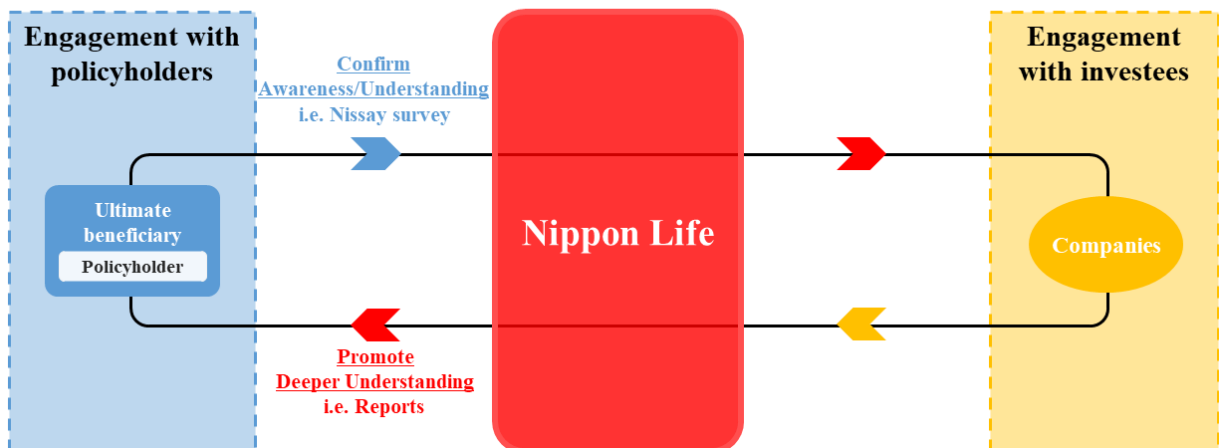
Engagement with policyholders

Confirm Awareness/Understanding
i.e. Nissay survey

Nippon Life

Engagement with investees

Ultimate beneficiary
Policyholder

Companies

Promote Deeper Understanding
i.e. Reports